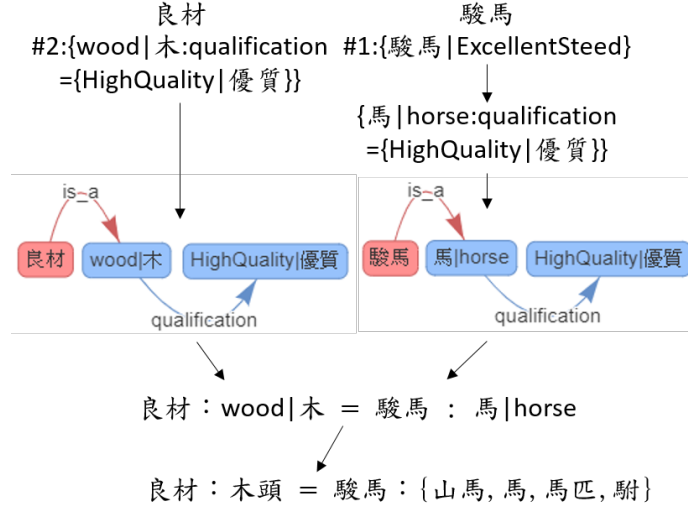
良材

#2:{wood|木:qualification ={HighQuality|優質}}

駿馬

#1:{駿馬|ExcellentSteed}

{馬|horse:qualification ={HighQuality|優質}}

is_a

良材

wood|木

HighQuality|優質

qualification

is_a

駿馬

馬|horse

HighQuality|優質

qualification

良材：wood|木 ＝ 駿馬 ： 馬|horse

良材：木頭 ＝ 駿馬：{山馬, 馬, 馬匹, 駙}